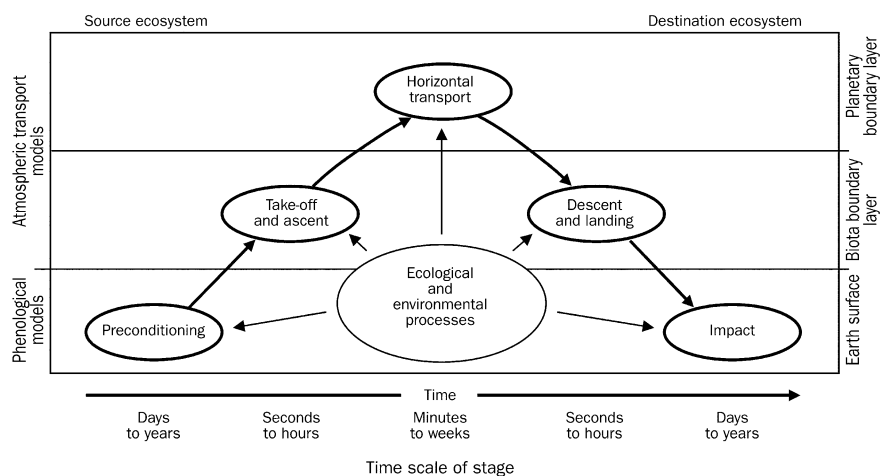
Source ecosystem

Destination ecosystem

Atmospheric transport models

Phenological models

Planetary boundary layer

Biota boundary layer

Earth surface

Horizontal transport

Take-off and ascent

Descent and landing

Ecological and environmental processes

Preconditioning

Impact

Time

Days to years

Seconds to hours

Minutes to weeks

Seconds to hours

Days to years

Time scale of stage